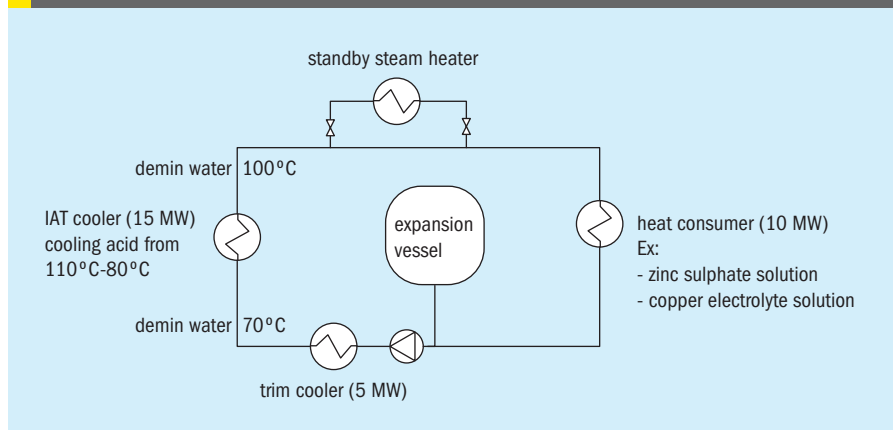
standby steam heater

demin water 100ºC

IAT cooler (15 MW) cooling acid from 110ºC-80ºC

expansion vessel

heat consumer (10 MW)
Ex:
- zinc sulphate solution
- copper electrolyte solution

demin water 70ºC

trim cooler (5 MW)